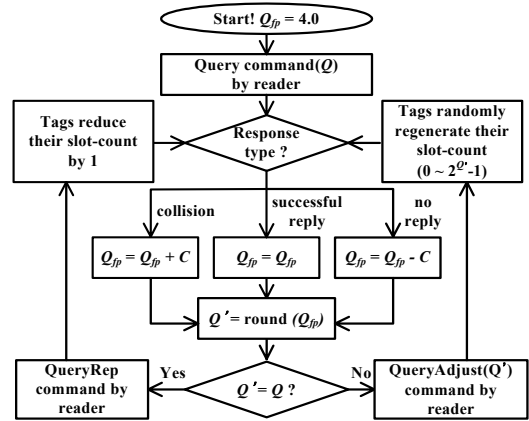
Start! $Q_{fp}$ = 4.0

Query command($Q$) by reader

Tags reduce their slot-count by 1

Response type ?

Tags randomly regenerate their slot-count ($0 \sim 2^{Q'}$-1)

collision

successful reply

no reply

$Q_{fp} = Q_{fp} + C$

$Q_{fp} = Q_{fp}$

$Q_{fp} = Q_{fp} - C$

$Q'$ = round ($Q_{fp}$)

QueryRep command by reader

Yes

$Q' = Q$ ?

No

QueryAdjust(Q') command by reader